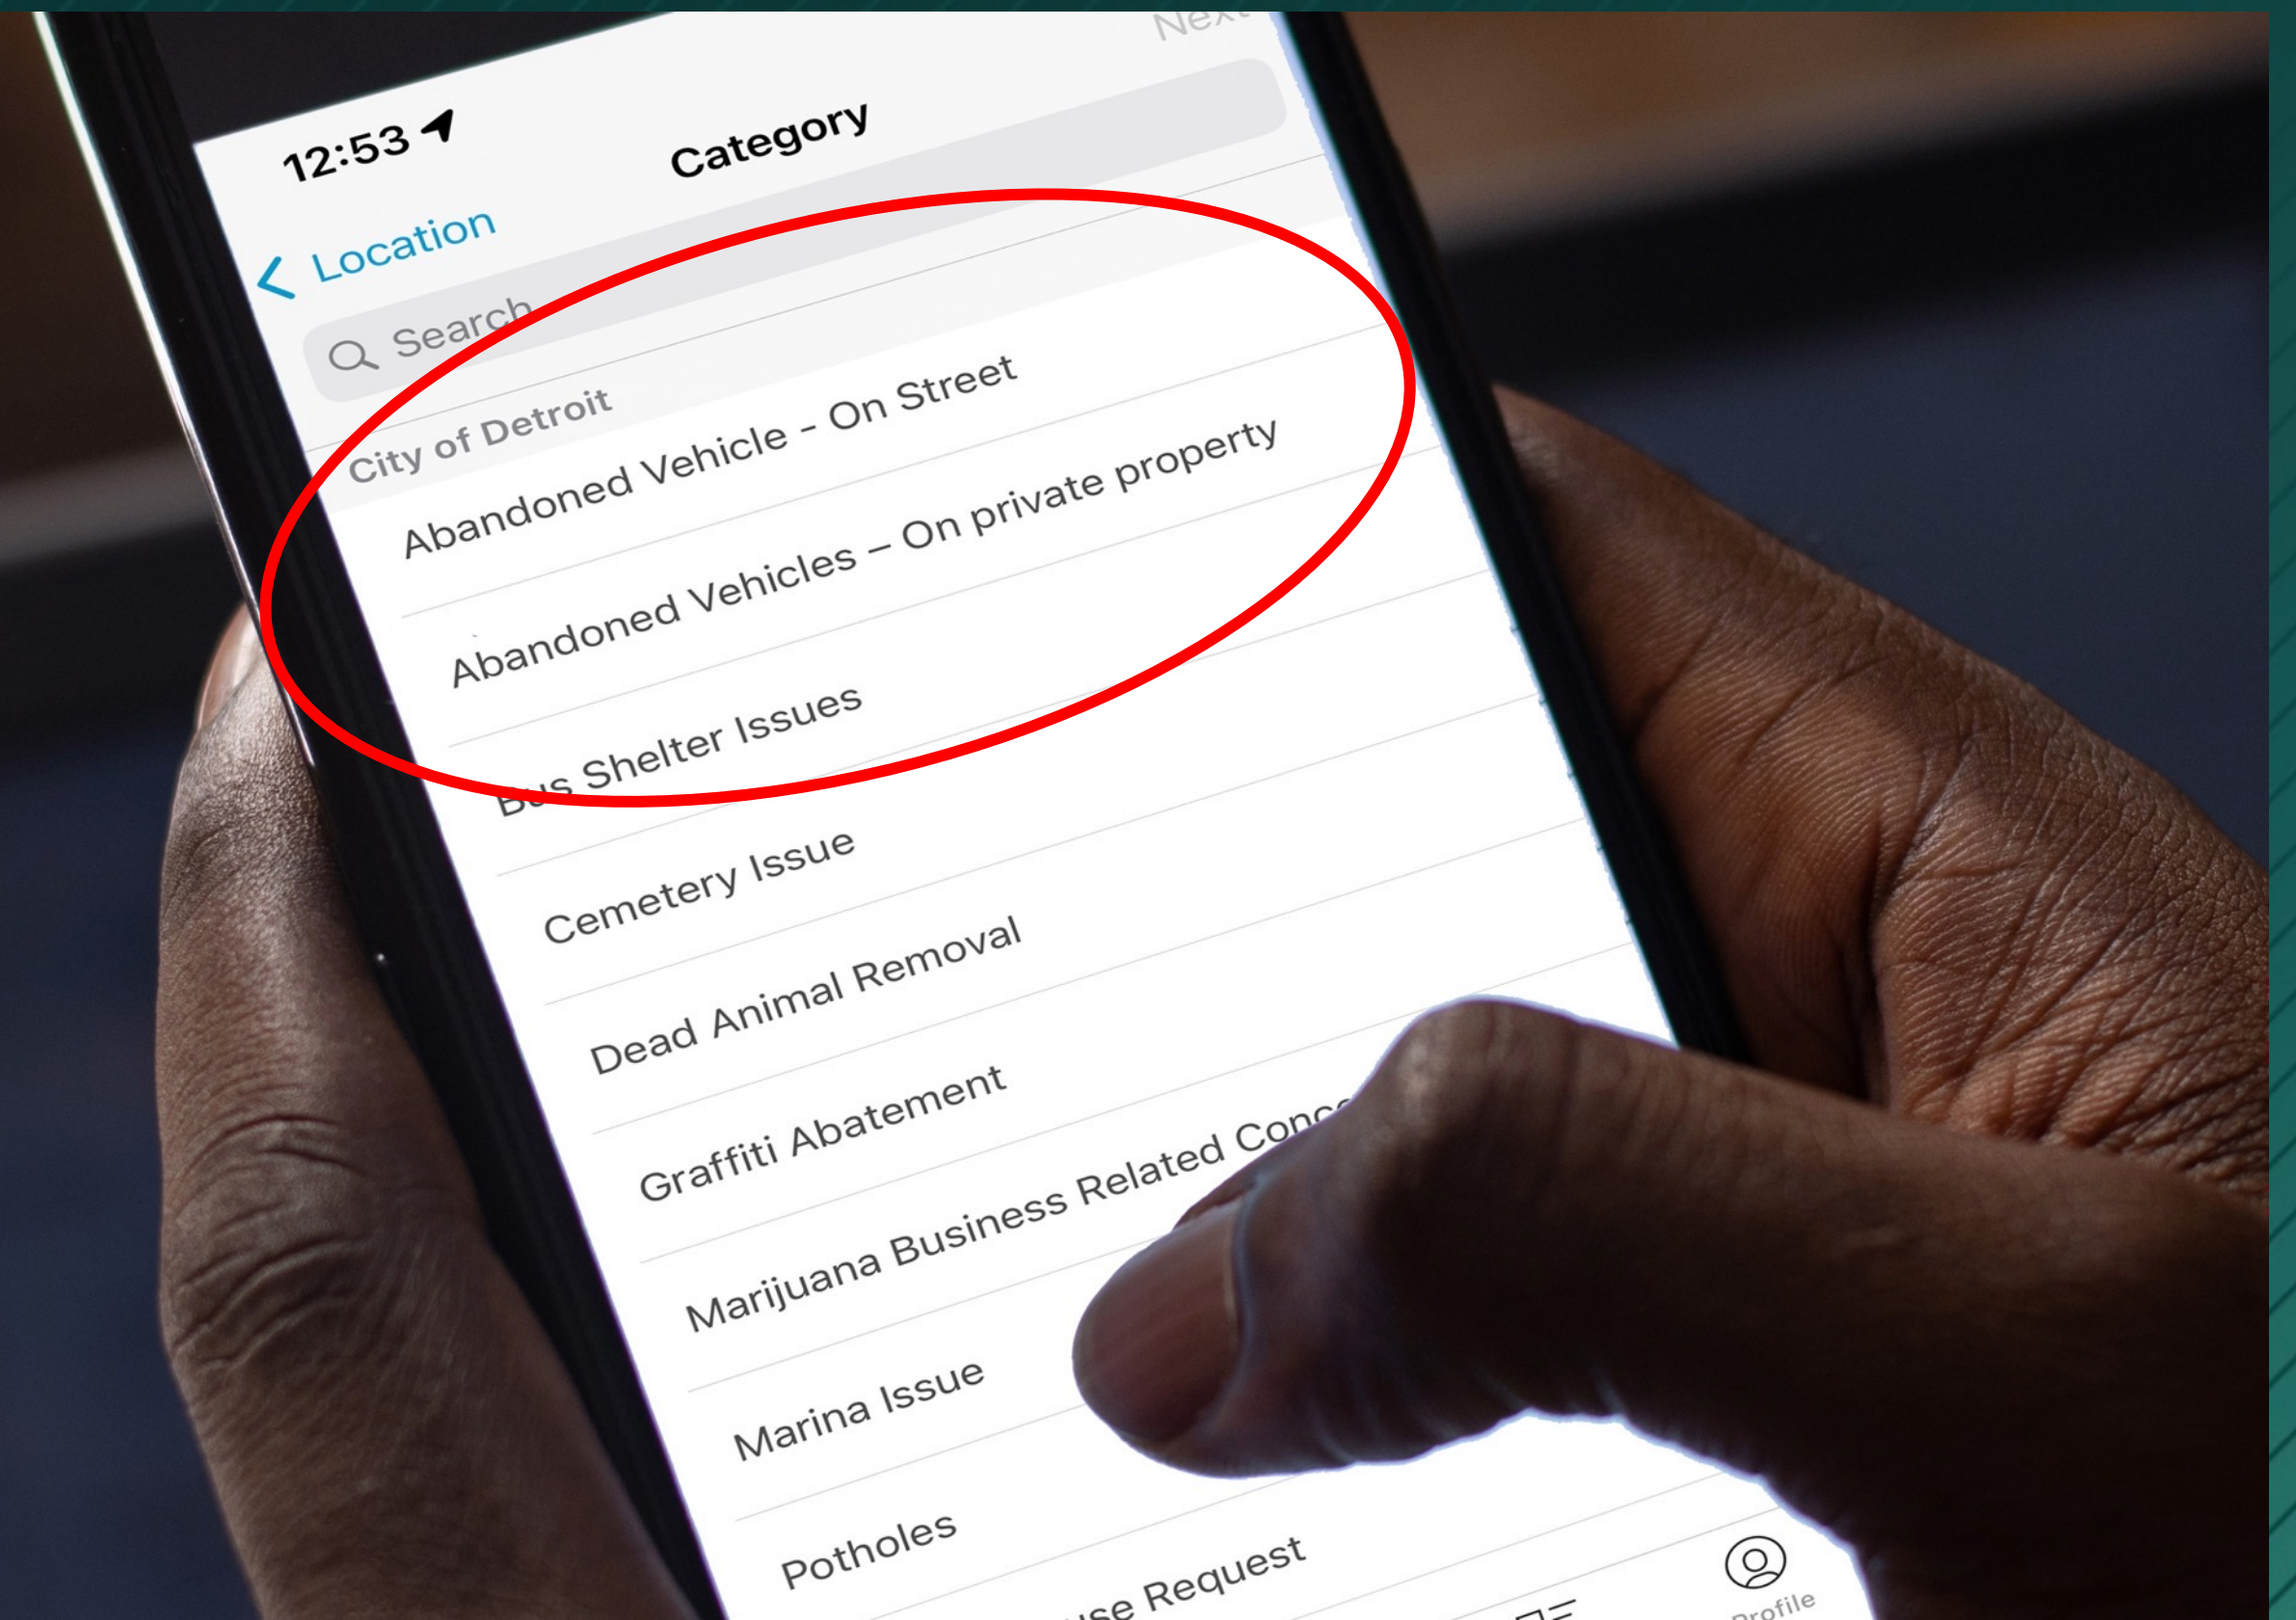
12:53

Category

Next

< Location

Search

City of Detroit

Abandoned Vehicle - On Street

Abandoned Vehicles – On private property

Bus Shelter Issues

Cemetery Issue

Dead Animal Removal

Graffiti Abatement

Marijuana Business Related Conc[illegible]

Marina Issue

Potholes

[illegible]se Request

Profile